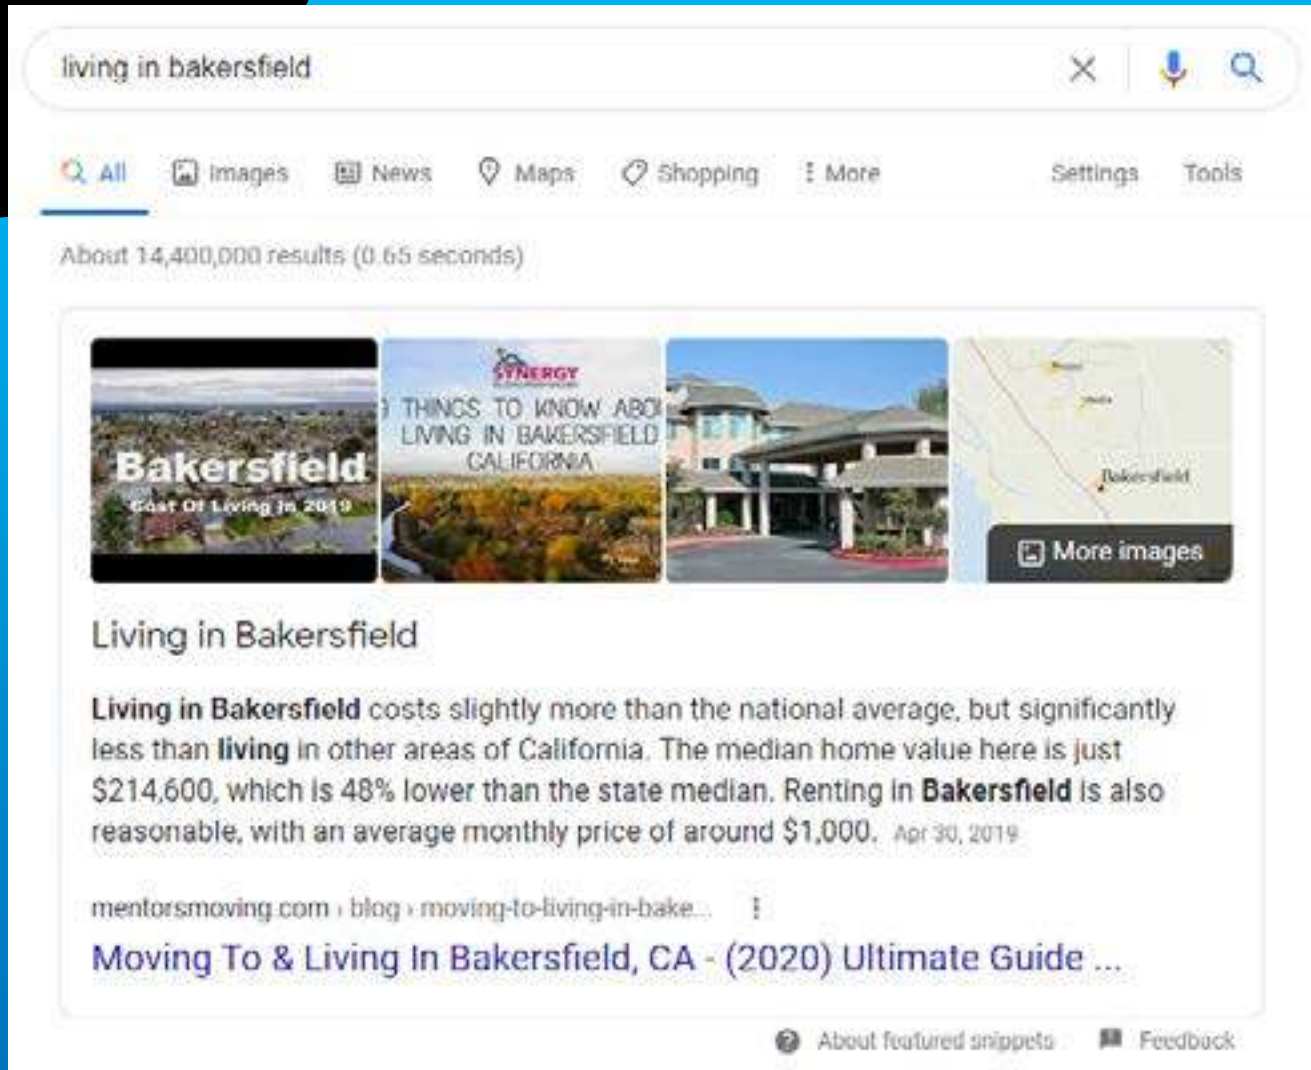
living in bakersfield

All Images News Maps Shopping More Settings Tools

About 14,400,000 results (0.65 seconds)

Bakersfield
Cost Of Living In 2019

SYNERGY
THINGS TO KNOW ABO
LIVING IN BAKERSFIELD
CALIFORNIA

Bakersfield

More images

Living in Bakersfield

**Living in Bakersfield** costs slightly more than the national average, but significantly less than **living** in other areas of California. The median home value here is just $214,600, which is 48% lower than the state median. Renting in **Bakersfield** is also reasonable, with an average monthly price of around $1,000. Apr 30, 2019

mentorsmoving.com › blog › moving-to-living-in-bake...

Moving To & Living In Bakersfield, CA - (2020) Ultimate Guide ...

About featured snippets Feedback